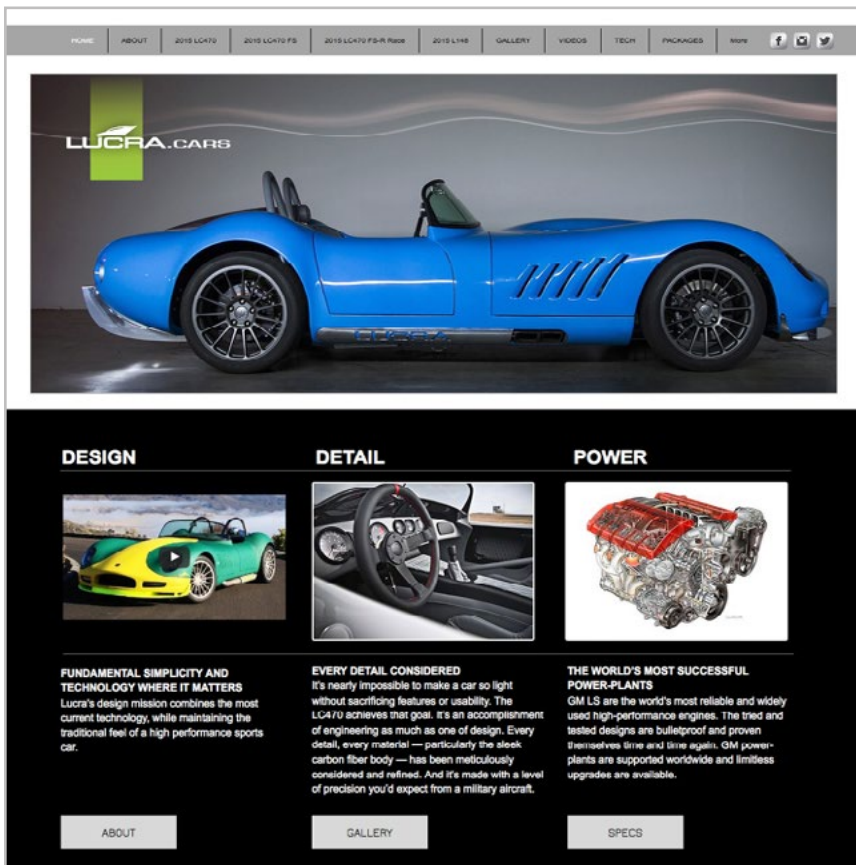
HOME ABOUT 2015 LC470 2015 LC470 FS 2015 LC470 FS-R Race 2015 L148 GALLERY VIDEOS TECH PACKAGES More

LUCRA.CARS

DESIGN

DETAIL

POWER

FUNDAMENTAL SIMPLICITY AND TECHNOLOGY WHERE IT MATTERS
Lucra's design mission combines the most current technology, while maintaining the traditional feel of a high performance sports car.

EVERY DETAIL CONSIDERED
It's nearly impossible to make a car so light without sacrificing features or usability. The LC470 achieves that goal. It's an accomplishment of engineering as much as one of design. Every detail, every material — particularly the sleek carbon fiber body — has been meticulously considered and refined. And it's made with a level of precision you'd expect from a military aircraft.

THE WORLD'S MOST SUCCESSFUL POWER-PLANTS
GM LS are the world's most reliable and widely used high-performance engines. The tried and tested designs are bulletproof and proven themselves time and time again. GM power-plants are supported worldwide and limitless upgrades are available.

ABOUT

GALLERY

SPECS